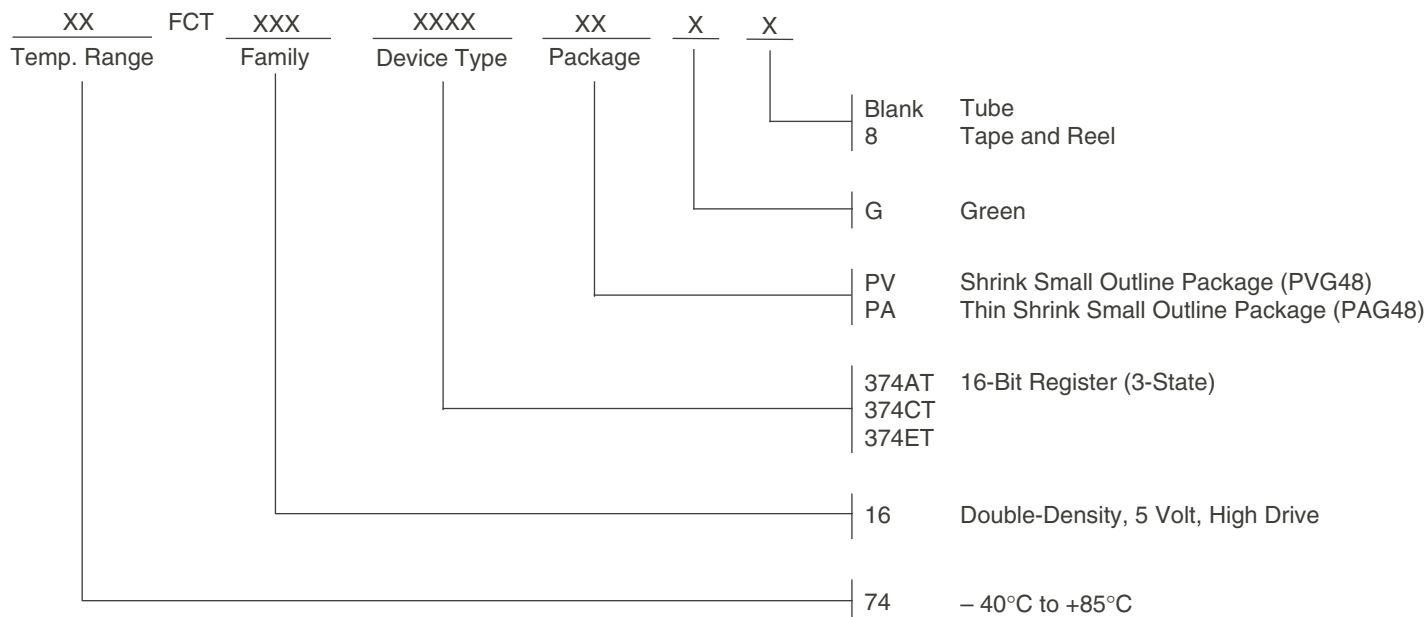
XX FCT XXX XXXX XX X X
Temp. Range Family Device Type Package

Blank Tube
8 Tape and Reel

G Green

PV Shrink Small Outline Package (PVG48)
PA Thin Shrink Small Outline Package (PAG48)

374AT 16-Bit Register (3-State)
374CT
374ET

16 Double-Density, 5 Volt, High Drive

74 – 40°C to +85°C